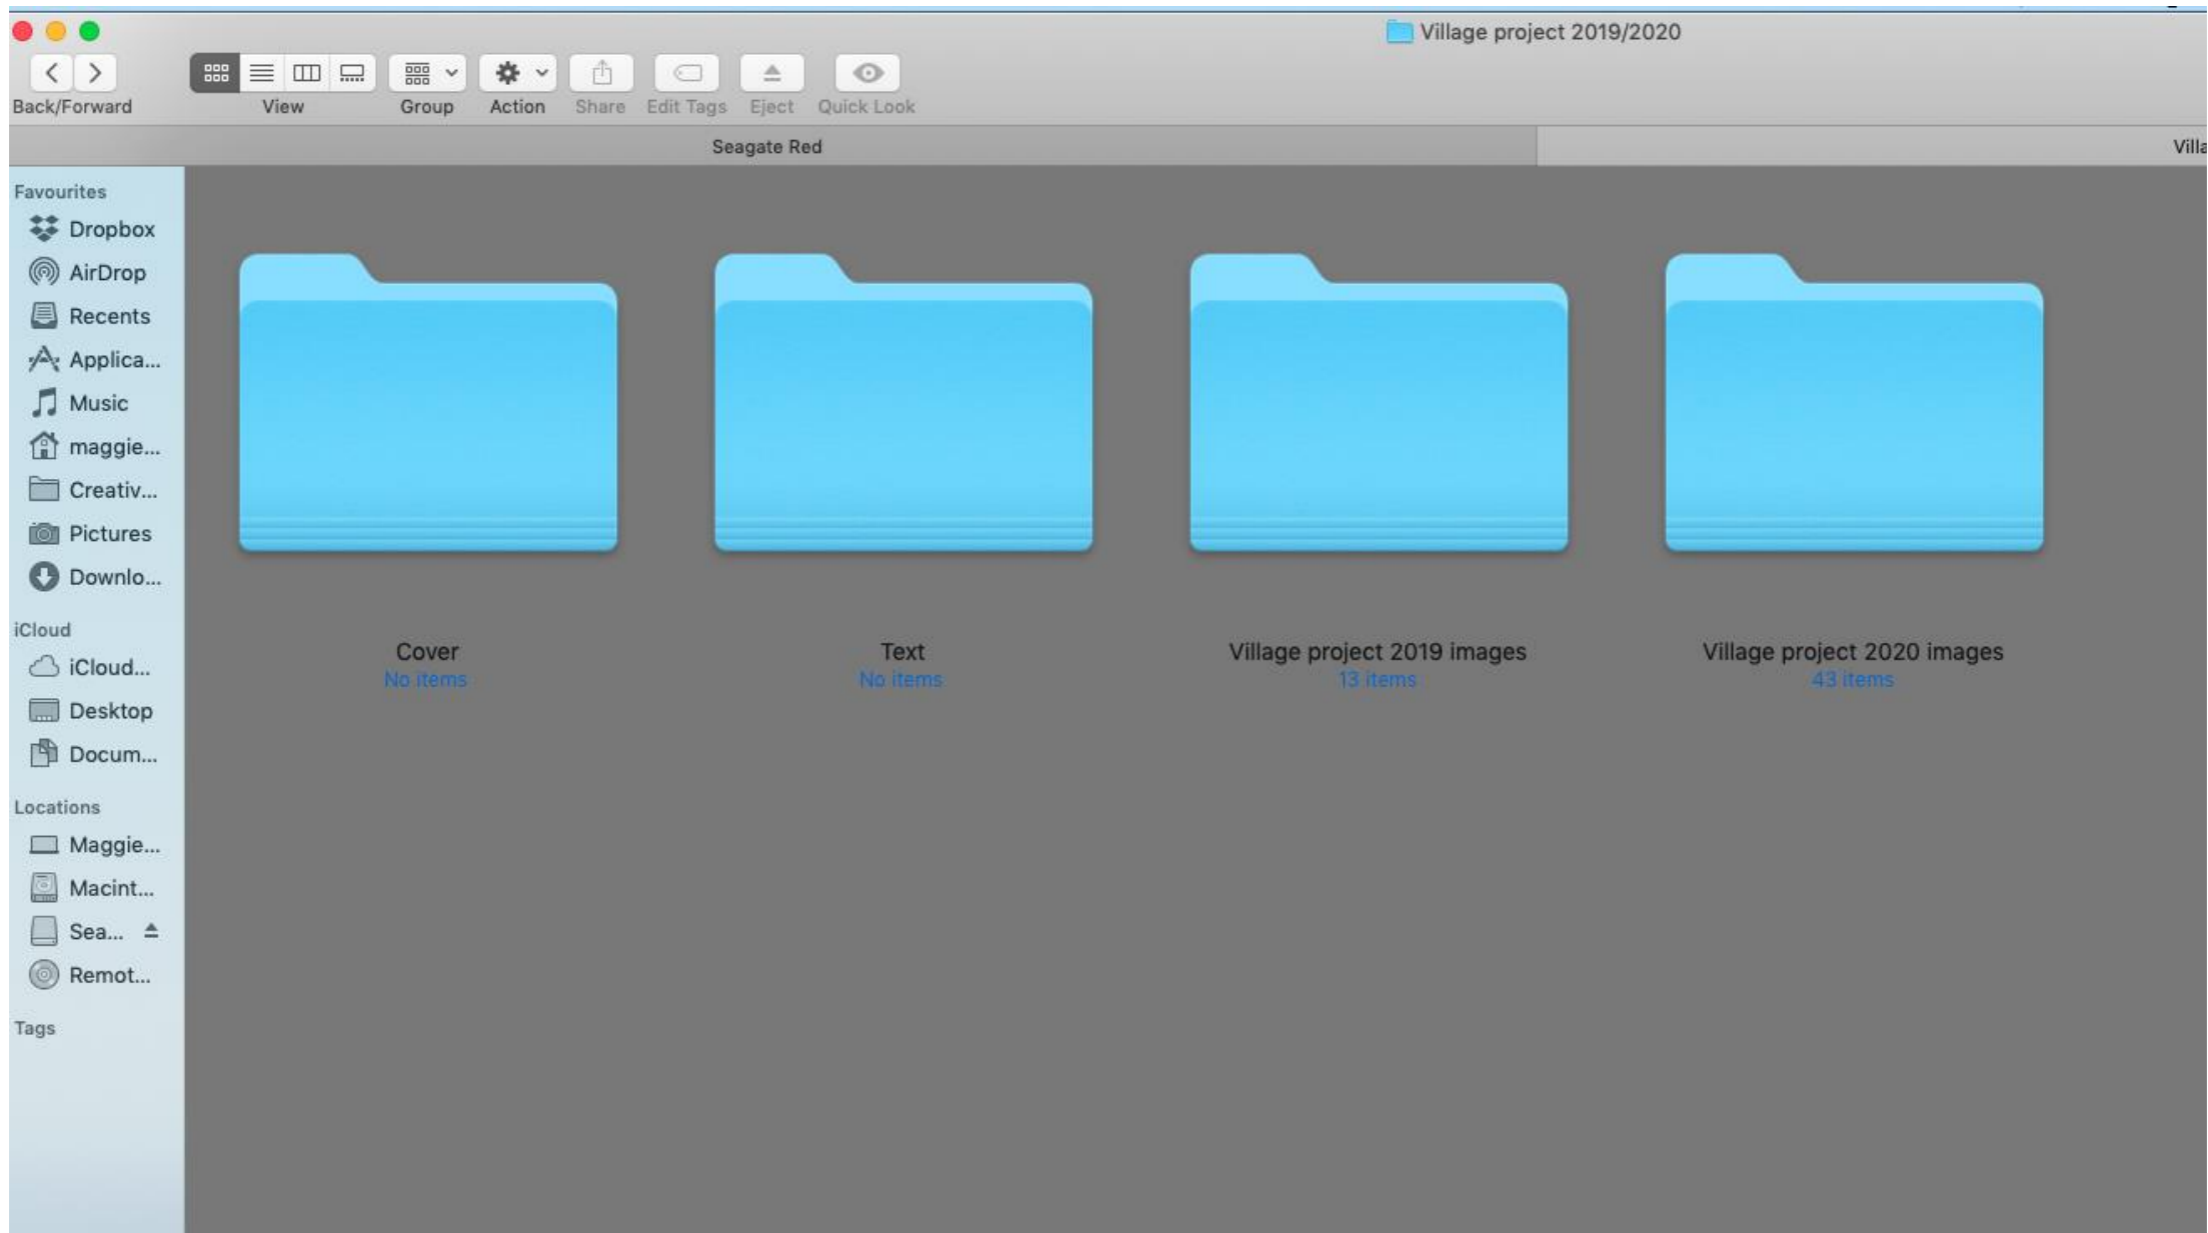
Village project 2019/2020

Back/Forward
View
Group
Action
Share
Edit Tags
Eject
Quick Look

Seagate Red
Villa

Favourites
Dropbox
AirDrop
Recents
Applica...
Music
maggie...
Creativ...
Pictures
Downlo...

iCloud
iCloud...
Desktop
Docum...

Locations
Maggie...
Macint...
Sea...
Remot...

Tags

Cover
No items

Text
No items

Village project 2019 images
13 items

Village project 2020 images
43 items